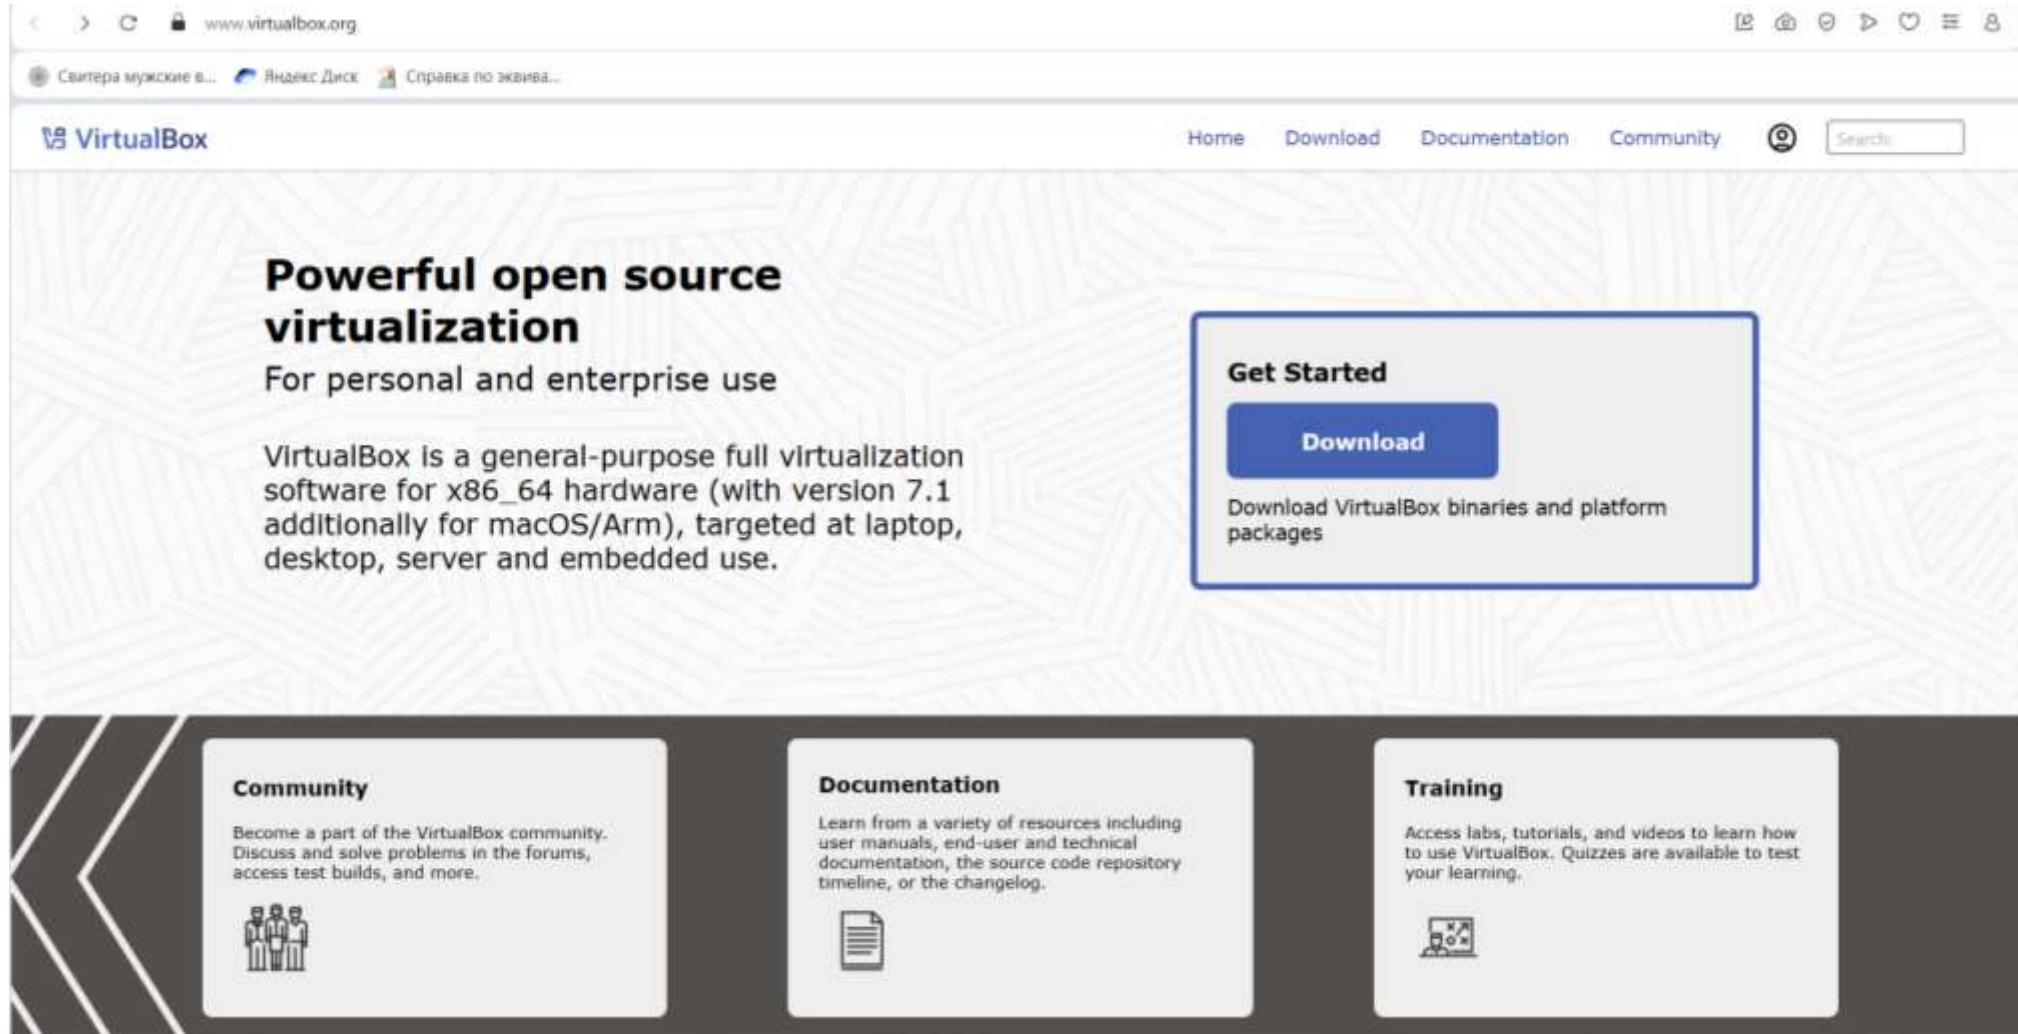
www.virtualbox.org

Свитера мужские в... Яндекс Диск Справка по эквива...

VirtualBox

Home Download Documentation Community

Search

Powerful open source virtualization

For personal and enterprise use

VirtualBox is a general-purpose full virtualization software for x86_64 hardware (with version 7.1 additionally for macOS/Arm), targeted at laptop, desktop, server and embedded use.

Get Started

Download

Download VirtualBox binaries and platform packages

Community

Become a part of the VirtualBox community. Discuss and solve problems in the forums, access test builds, and more.

Documentation

Learn from a variety of resources including user manuals, end-user and technical documentation, the source code repository timeline, or the changelog.

Training

Access labs, tutorials, and videos to learn how to use VirtualBox. Quizzes are available to test your learning.